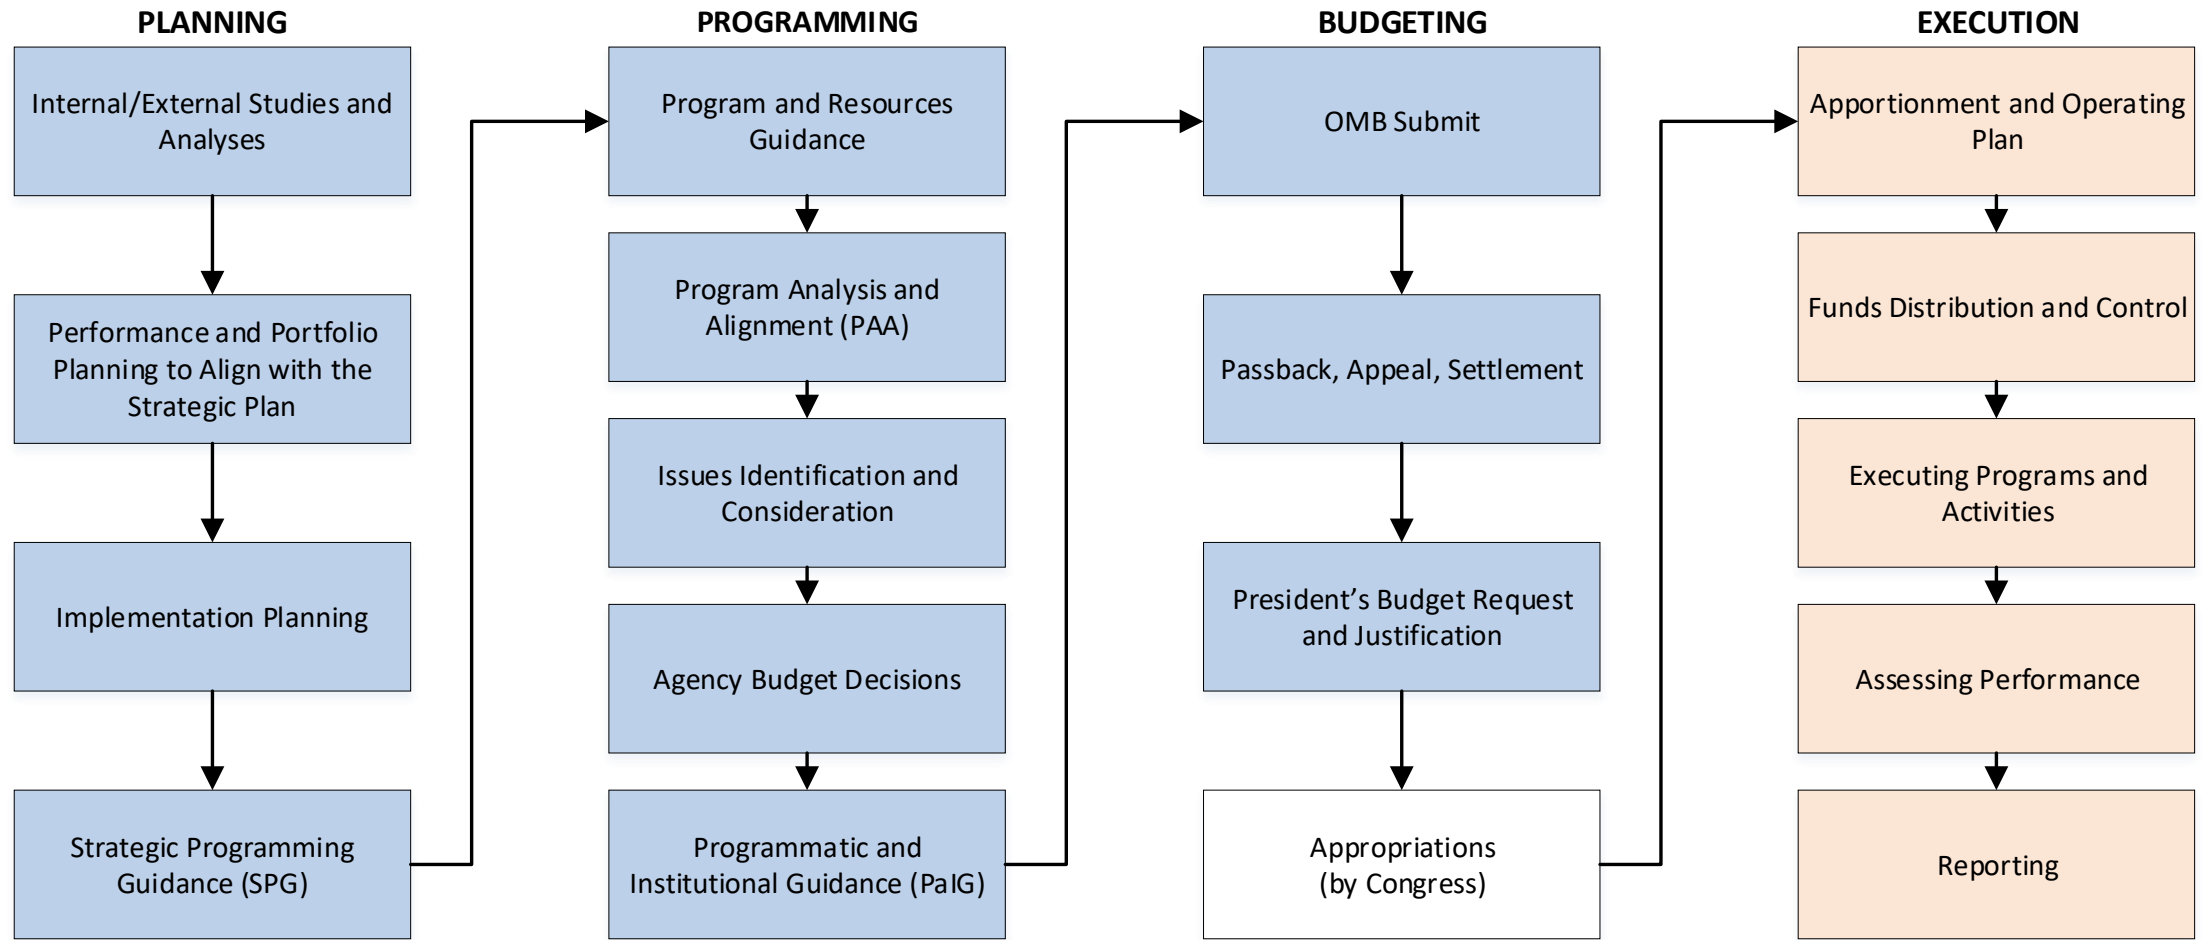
PLANNING

Internal/External Studies and Analyses

Performance and Portfolio Planning to Align with the Strategic Plan

Implementation Planning

Strategic Programming Guidance (SPG)

PROGRAMMING

Program and Resources Guidance

Program Analysis and Alignment (PAA)

Issues Identification and Consideration

Agency Budget Decisions

Programmatic and Institutional Guidance (PaIG)

BUDGETING

OMB Submit

Passback, Appeal, Settlement

President's Budget Request and Justification

Appropriations (by Congress)

EXECUTION

Apportionment and Operating Plan

Funds Distribution and Control

Executing Programs and Activities

Assessing Performance

Reporting